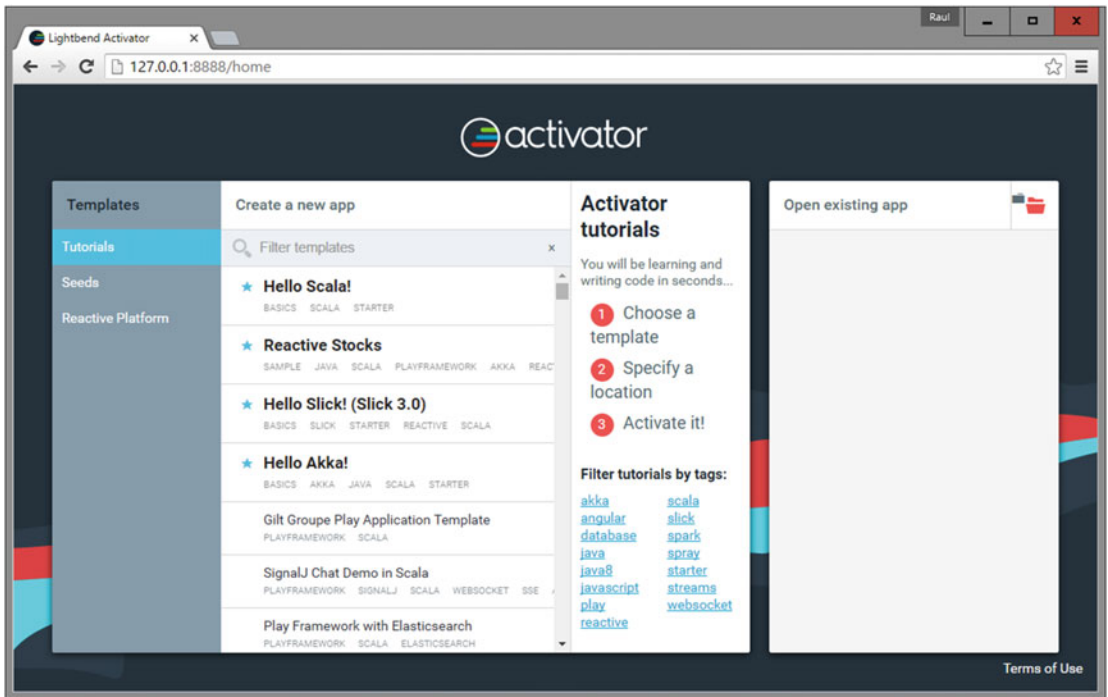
Lightbend Activator ×

Raul

127.0.0.1:8888/home

activator

Templates

Tutorials

Seeds

Reactive Platform

Create a new app

Filter templates ×

★ Hello Scala!
BASICS SCALA STARTER

★ Reactive Stocks
SAMPLE JAVA SCALA PLAYFRAMEWORK AKKA REAC

★ Hello Slick! (Slick 3.0)
BASICS SLICK STARTER REACTIVE SCALA

★ Hello Akka!
BASICS AKKA JAVA SCALA STARTER

Gilt Groupe Play Application Template
PLAYFRAMEWORK SCALA

SignalJ Chat Demo in Scala
PLAYFRAMEWORK SIGNALJ SCALA WEBSOCKET SSE

Play Framework with Elasticsearch
PLAYFRAMEWORK SCALA ELASTICSEARCH

Activator tutorials

You will be learning and writing code in seconds...

1 Choose a template

2 Specify a location

3 Activate it!

Filter tutorials by tags:

akka
angular
database
java
java8
javascript
play
reactive

scala
slick
spark
spray
starter
streams
websocket

Open existing app

Terms of Use